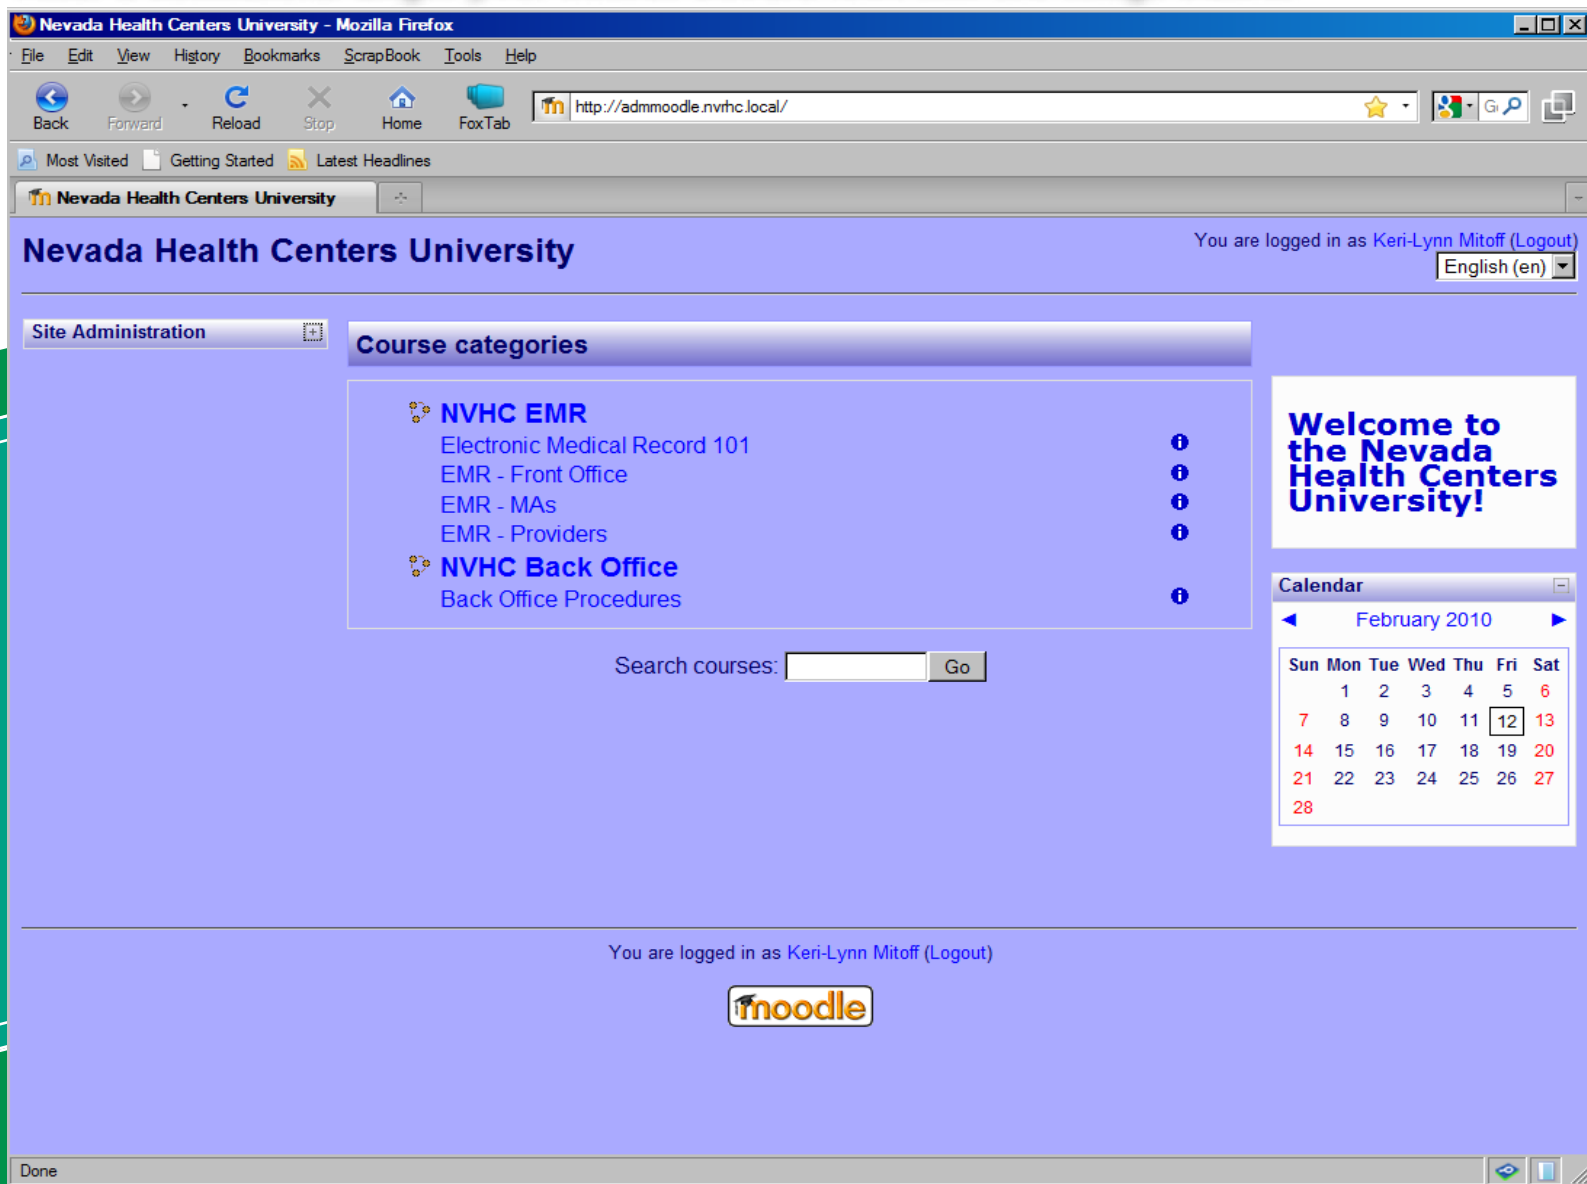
Nevada Health Centers University - Mozilla Firefox

File Edit View History Bookmarks ScrapBook Tools Help

Back Forward Reload Stop Home FoxTab

http://admmoodle.nvrhc.local/

Most Visited Getting Started Latest Headlines

Nevada Health Centers University

# Nevada Health Centers University

You are logged in as Keri-Lynn Mitoff (Logout)

English (en)

Site Administration

Course categories

NVHC EMR
Electronic Medical Record 101
EMR - Front Office
EMR - MAs
EMR - Providers
NVHC Back Office
Back Office Procedures

Search courses: Go

Welcome to the Nevada Health Centers University!

Calendar

February 2010

| Sun | Mon | Tue | Wed | Thu | Fri | Sat |
|---|---|---|---|---|---|---|
| | 1 | 2 | 3 | 4 | 5 | 6 |
| 7 | 8 | 9 | 10 | 11 | 12 | 13 |
| 14 | 15 | 16 | 17 | 18 | 19 | 20 |
| 21 | 22 | 23 | 24 | 25 | 26 | 27 |
| 28 | | | | | | |

You are logged in as Keri-Lynn Mitoff (Logout)

moodle

Done